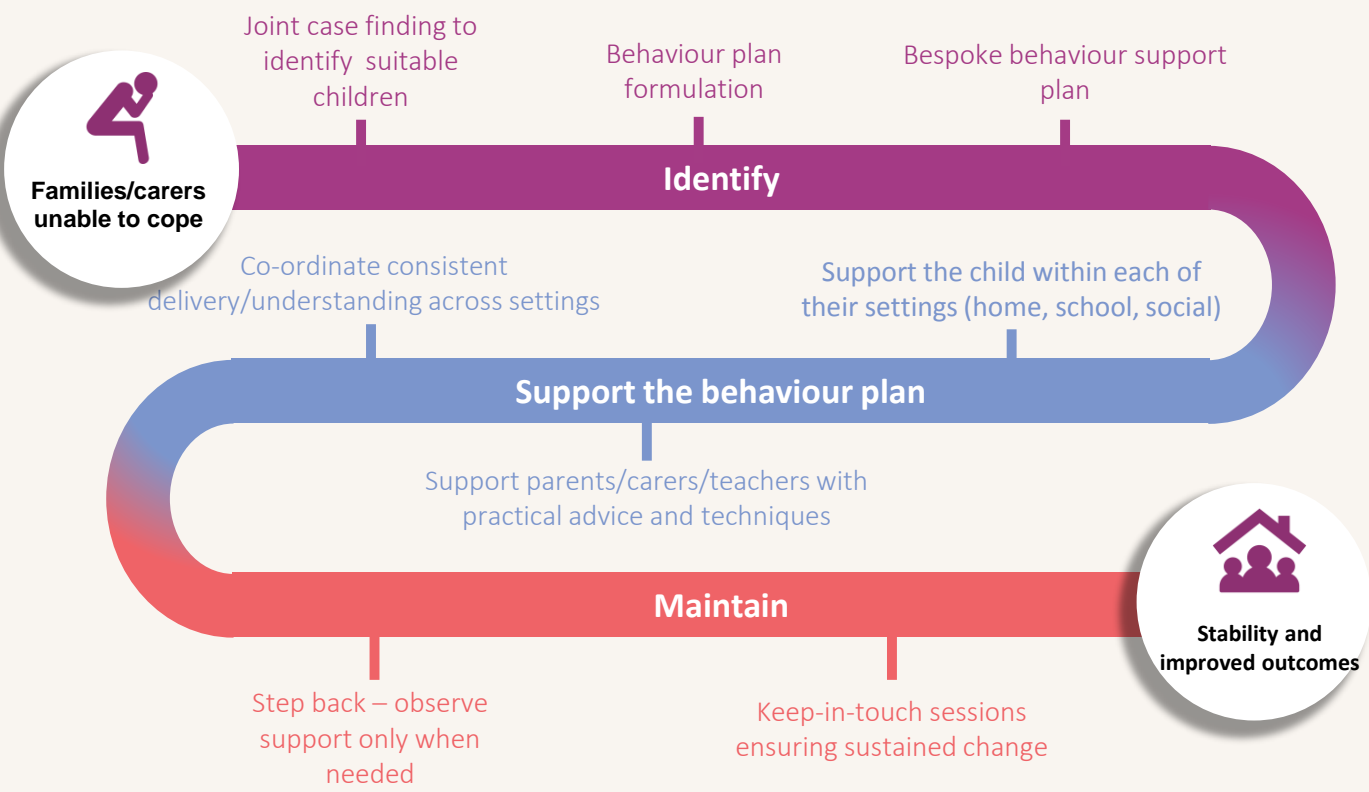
Families/carers unable to cope

Joint case finding to identify suitable children

Behaviour plan formulation

Bespoke behaviour support plan

Identify

Co-ordinate consistent delivery/understanding across settings

Support the child within each of their settings (home, school, social)

Support the behaviour plan

Support parents/carers/teachers with practical advice and techniques

Maintain

Stability and improved outcomes

Step back – observe support only when needed

Keep-in-touch sessions ensuring sustained change